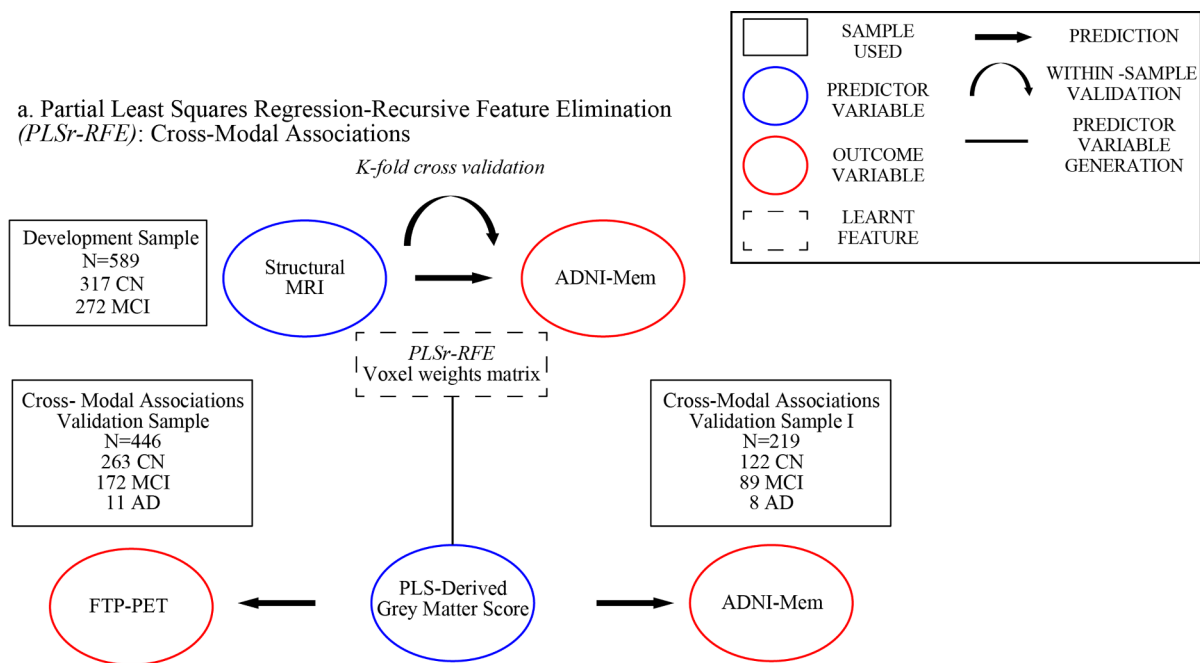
a. Partial Least Squares Regression-Recursive Feature Elimination *(PLSr-RFE)*: Cross-Modal Associations

SAMPLE USED

PREDICTOR VARIABLE

OUTCOME VARIABLE

LEARNT FEATURE

PREDICTION

WITHIN -SAMPLE VALIDATION

PREDICTOR VARIABLE GENERATION

*K-fold cross validation*

Development Sample
N=589
317 CN
272 MCI

Structural MRI

ADNI-Mem

*PLSr-RFE*
Voxel weights matrix

Cross- Modal Associations
Validation Sample
N=446
263 CN
172 MCI
11 AD

Cross-Modal Associations
Validation Sample I
N=219
122 CN
89 MCI
8 AD

FTP-PET

PLS-Derived
Grey Matter Score

ADNI-Mem